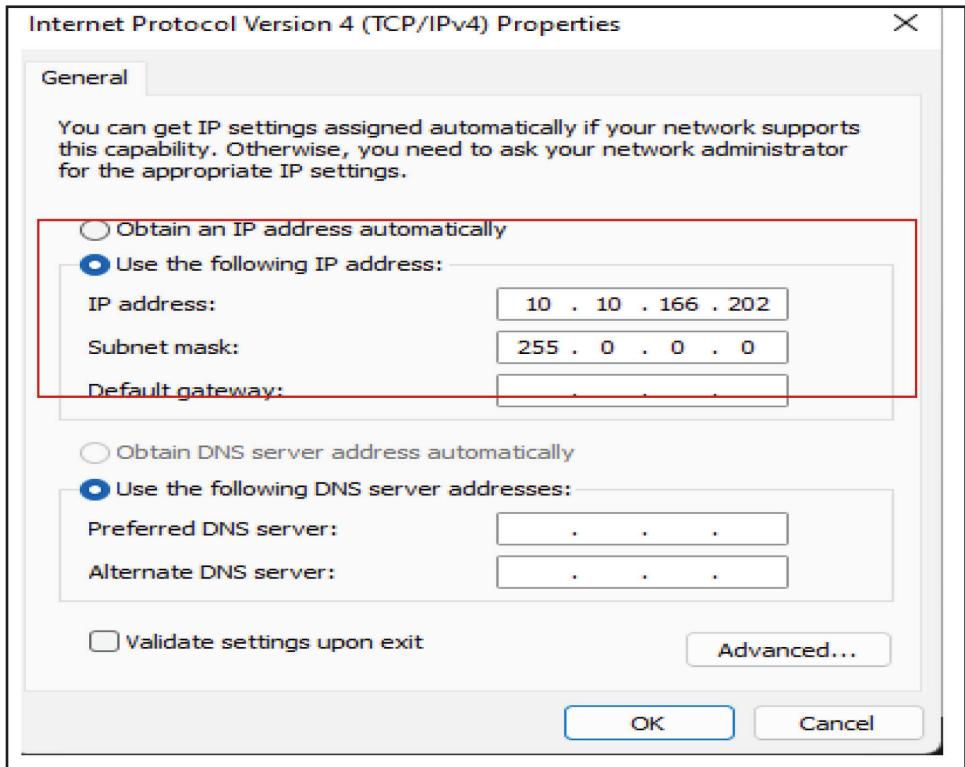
Internet Protocol Version 4 (TCP/IPv4) Properties

General

You can get IP settings assigned automatically if your network supports this capability. Otherwise, you need to ask your network administrator for the appropriate IP settings.

Obtain an IP address automatically

Use the following IP address:

IP address: 10 . 10 . 166 . 202

Subnet mask: 255 . 0 . 0 . 0

Default gateway: . . .

Obtain DNS server address automatically

Use the following DNS server addresses:

Preferred DNS server: . . .

Alternate DNS server: . . .

Validate settings upon exit

Advanced...

OK

Cancel